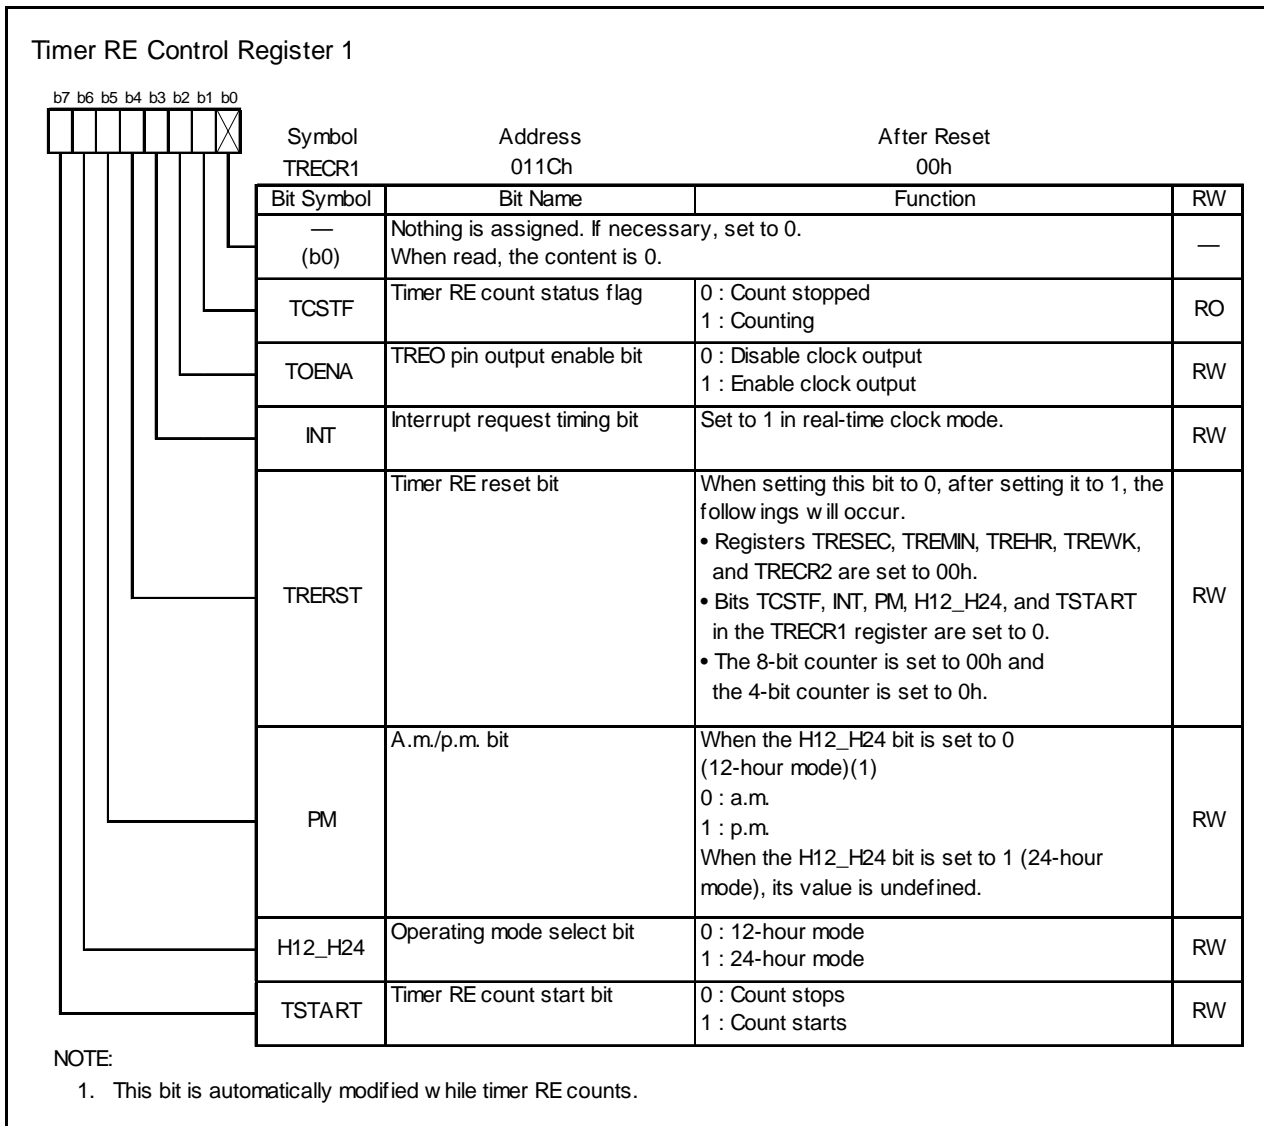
Timer RE Control Register 1

b7 b6 b5 b4 b3 b2 b1 b0

Symbol TRECR1

Address 011Ch

After Reset 00h

| Bit Symbol | Bit Name | Function | RW |
|---|---|---|---|
| — (b0) | Nothing is assigned. If necessary, set to 0. When read, the content is 0. | | — |
| TCSTF | Timer RE count status flag | 0 : Count stopped 1 : Counting | RO |
| TOENA | TREO pin output enable bit | 0 : Disable clock output 1 : Enable clock output | RW |
| INT | Interrupt request timing bit | Set to 1 in real-time clock mode. | RW |
| TRERST | Timer RE reset bit | When setting this bit to 0, after setting it to 1, the followings will occur. • Registers TRESEC, TREMIN, TREHR, TREWK, and TRECR2 are set to 00h. • Bits TCSTF, INT, PM, H12_H24, and TSTART in the TRECR1 register are set to 0. • The 8-bit counter is set to 00h and the 4-bit counter is set to 0h. | RW |
| PM | A.m./p.m. bit | When the H12_H24 bit is set to 0 (12-hour mode)(1) 0 : a.m. 1 : p.m. When the H12_H24 bit is set to 1 (24-hour mode), its value is undefined. | RW |
| H12_H24 | Operating mode select bit | 0 : 12-hour mode 1 : 24-hour mode | RW |
| TSTART | Timer RE count start bit | 0 : Count stops 1 : Count starts | RW |

NOTE:
1. This bit is automatically modified while timer RE counts.